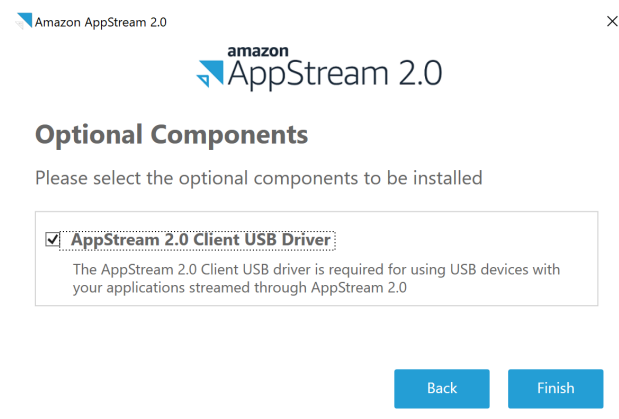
Amazon AppStream 2.0

×

amazon
AppStream 2.0

Optional Components

Please select the optional components to be installed

☑ AppStream 2.0 Client USB Driver

The AppStream 2.0 Client USB driver is required for using USB devices with your applications streamed through AppStream 2.0

Back

Finish